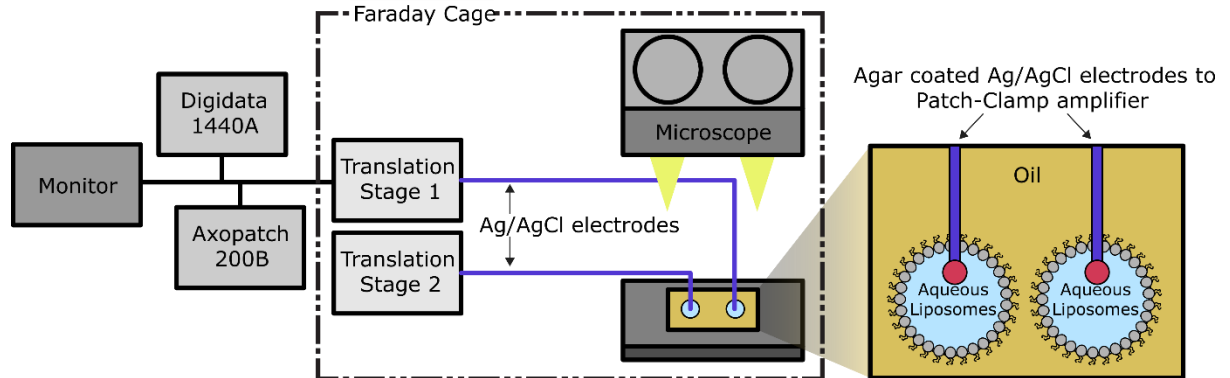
Faraday Cage

Digidata 1440A

Monitor

Axopatch 200B

Translation Stage 1

Translation Stage 2

Microscope

Ag/AgCl electrodes

Agar coated Ag/AgCl electrodes to Patch-Clamp amplifier

Oil

Aqueous Liposomes

Aqueous Liposomes